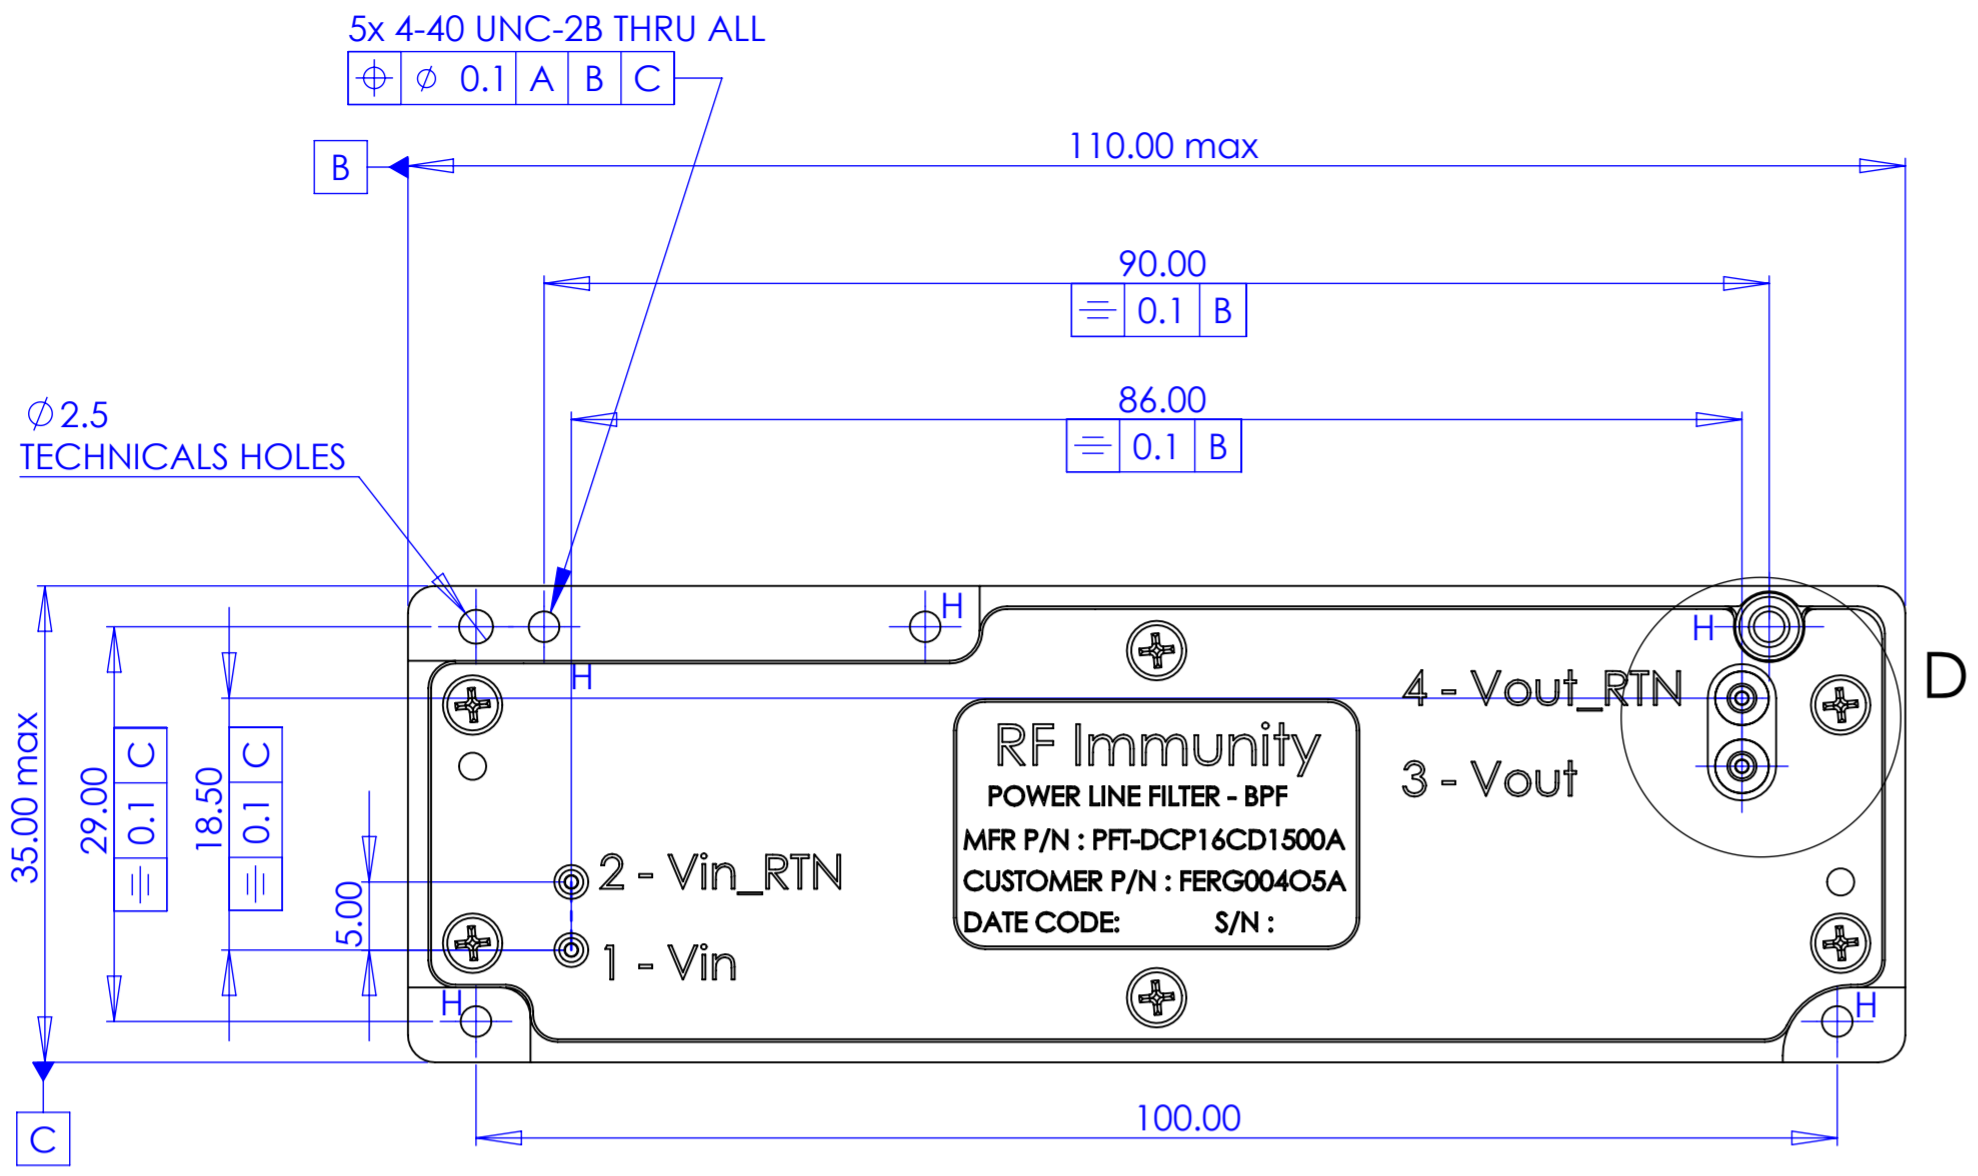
5x 4-40 UNC-2B THRU ALL

| ⌖ | $\phi$ 0.1 | A | B | C |
|---|---|---|---|---|

B

110.00 max

90.00

| ⌯ | 0.1 | B |
|---|---|---|

86.00

| ⌯ | 0.1 | B |
|---|---|---|

$\phi$2.5
TECHNICALS HOLES

H

H

H

H

H

H

D

RF Immunity
POWER LINE FILTER - BPF
MFR P/N : PFT-DCP16CD1500A
CUSTOMER P/N : FERG0040O5A
DATE CODE: S/N :

4 - Vout_RTN

3 - Vout

2 - Vin_RTN

1 - Vin

35.00 max

29.00

| ⌯ | 0.1 | C |
|---|---|---|

18.50

| ⌯ | 0.1 | C |
|---|---|---|

5.00

C

100.00